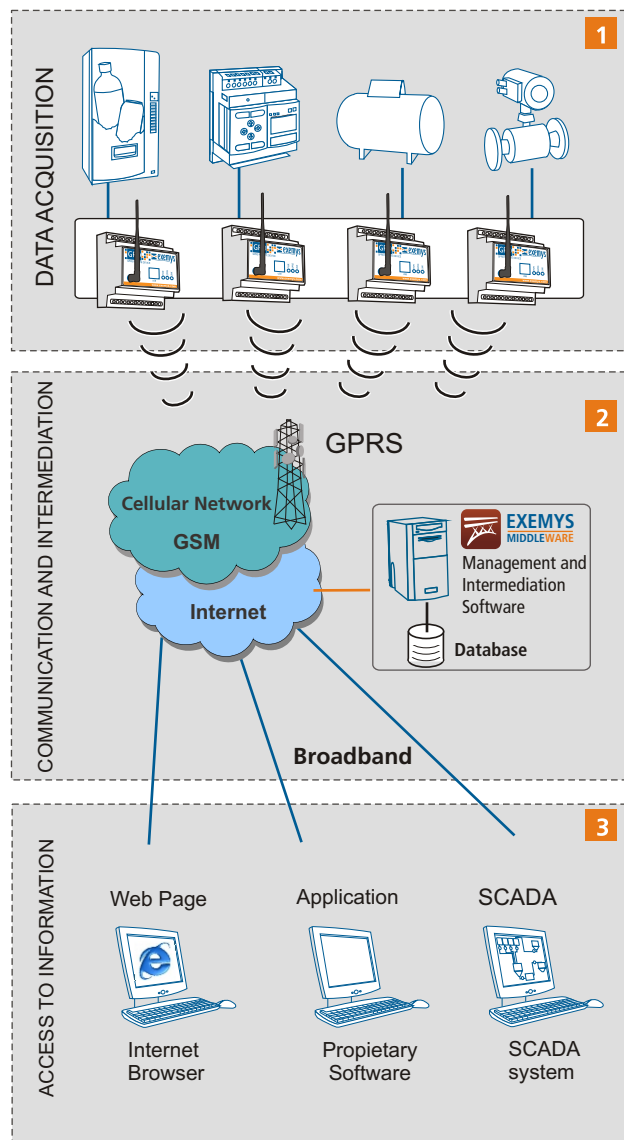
1

DATA ACQUISITION

EXEMYS

2

COMMUNICATION AND INTERMEDIATION

GPRS

Cellular Network

GSM

Internet

EXEMYS MIDDLEWARE

Management and Intermediation Software

Database

Broadband

3

ACCESS TO INFORMATION

Web Page

Application

SCADA

Internet Browser

Propietary Software

SCADA system